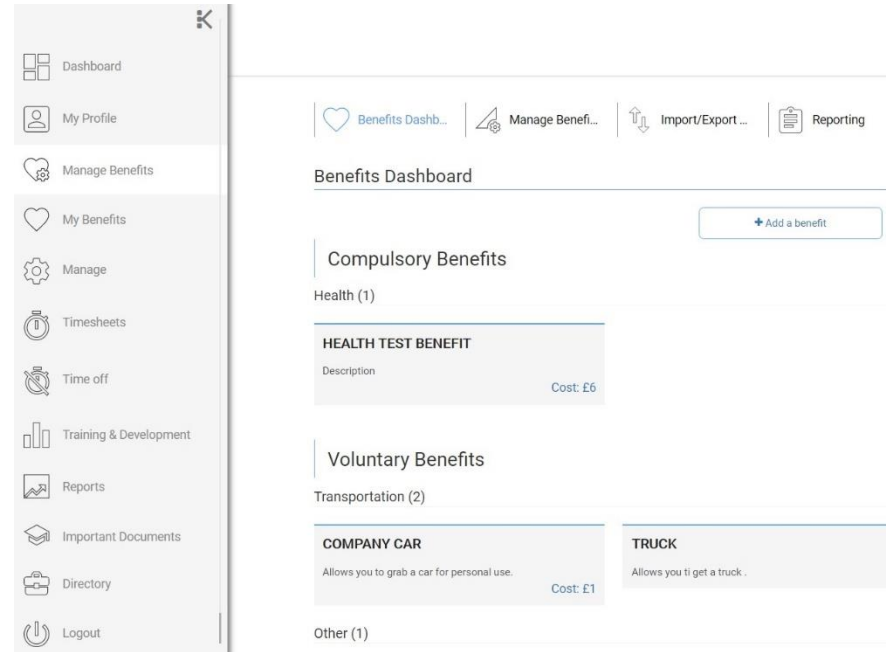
K

Dashboard

My Profile

Manage Benefits

My Benefits

Manage

Timesheets

Time off

Training & Development

Reports

Important Documents

Directory

Logout

Benefits Dashb...

Manage Benefi...

Import/Export ...

Reporting

Benefits Dashboard

+ Add a benefit

Compulsory Benefits

Health (1)

HEALTH TEST BENEFIT

Description

Cost: £6

Voluntary Benefits

Transportation (2)

COMPANY CAR

Allows you to grab a car for personal use.

Cost: £1

TRUCK

Allows you ti get a truck .

Other (1)